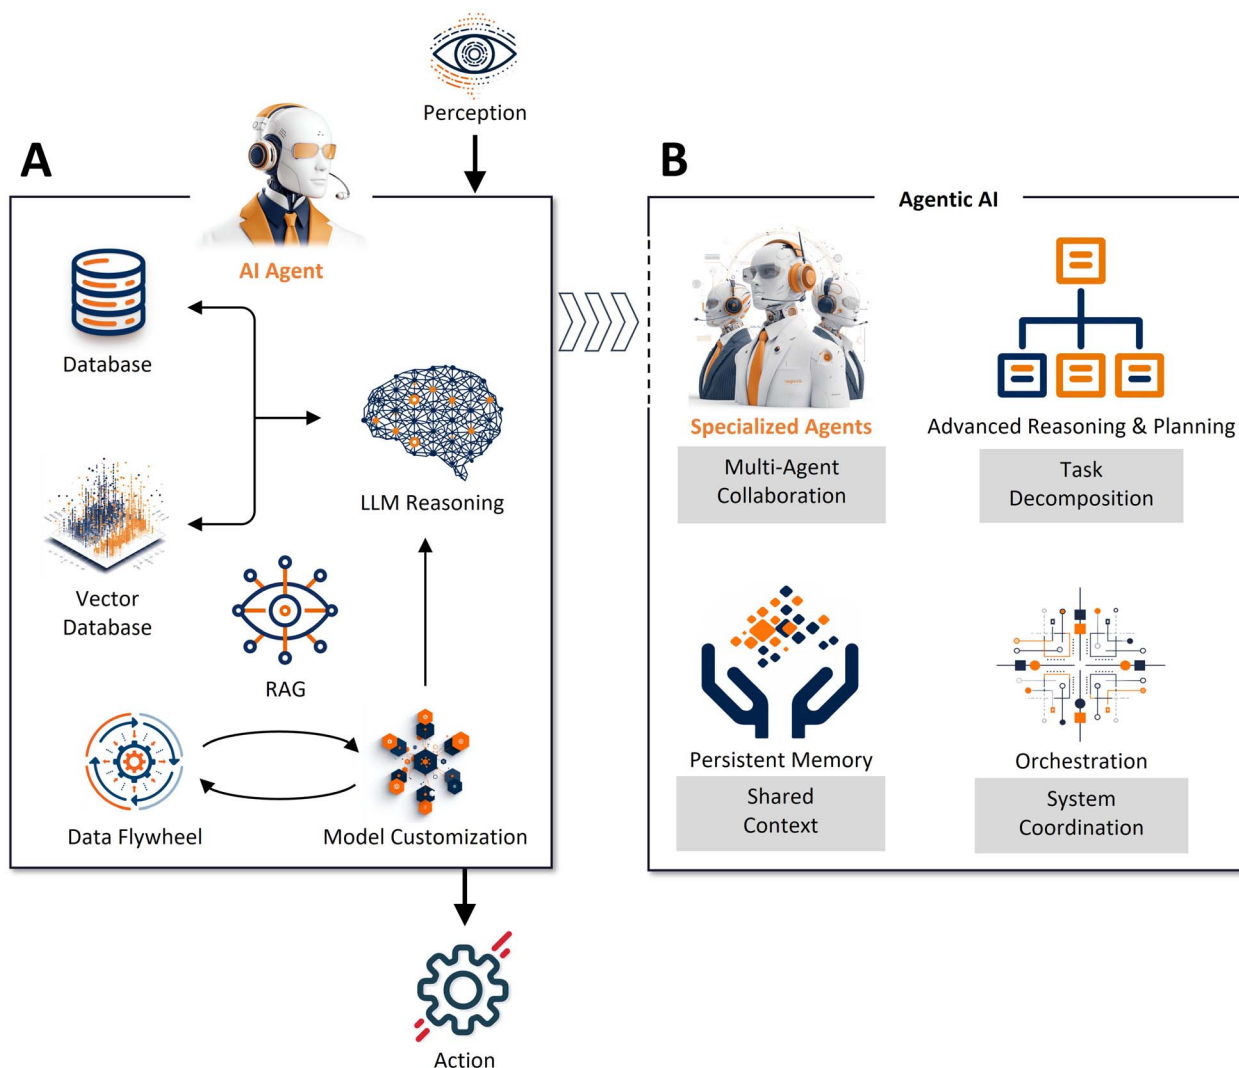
Perception

A

AI Agent

Database

Vector Database

LLM Reasoning

RAG

Data Flywheel

Model Customization

Action

B

Agentic AI

Specialized Agents

Multi-Agent Collaboration

Advanced Reasoning & Planning

Task Decomposition

Persistent Memory

Shared Context

Orchestration

System Coordination